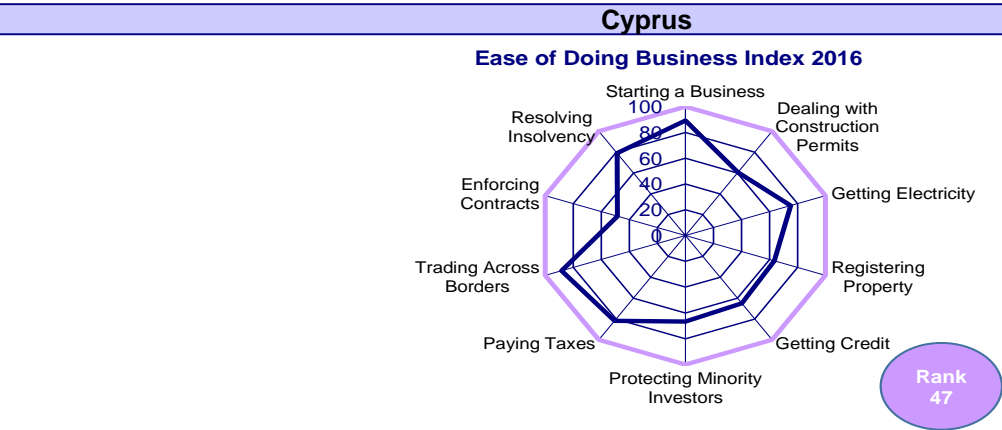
Cyprus

Ease of Doing Business Index 2016

Starting a Business
100
80
60
40
20
0
Dealing with Construction Permits
Getting Electricity
Registering Property
Getting Credit
Protecting Minority Investors
Paying Taxes
Trading Across Borders
Enforcing Contracts
Resolving Insolvency

Rank
47